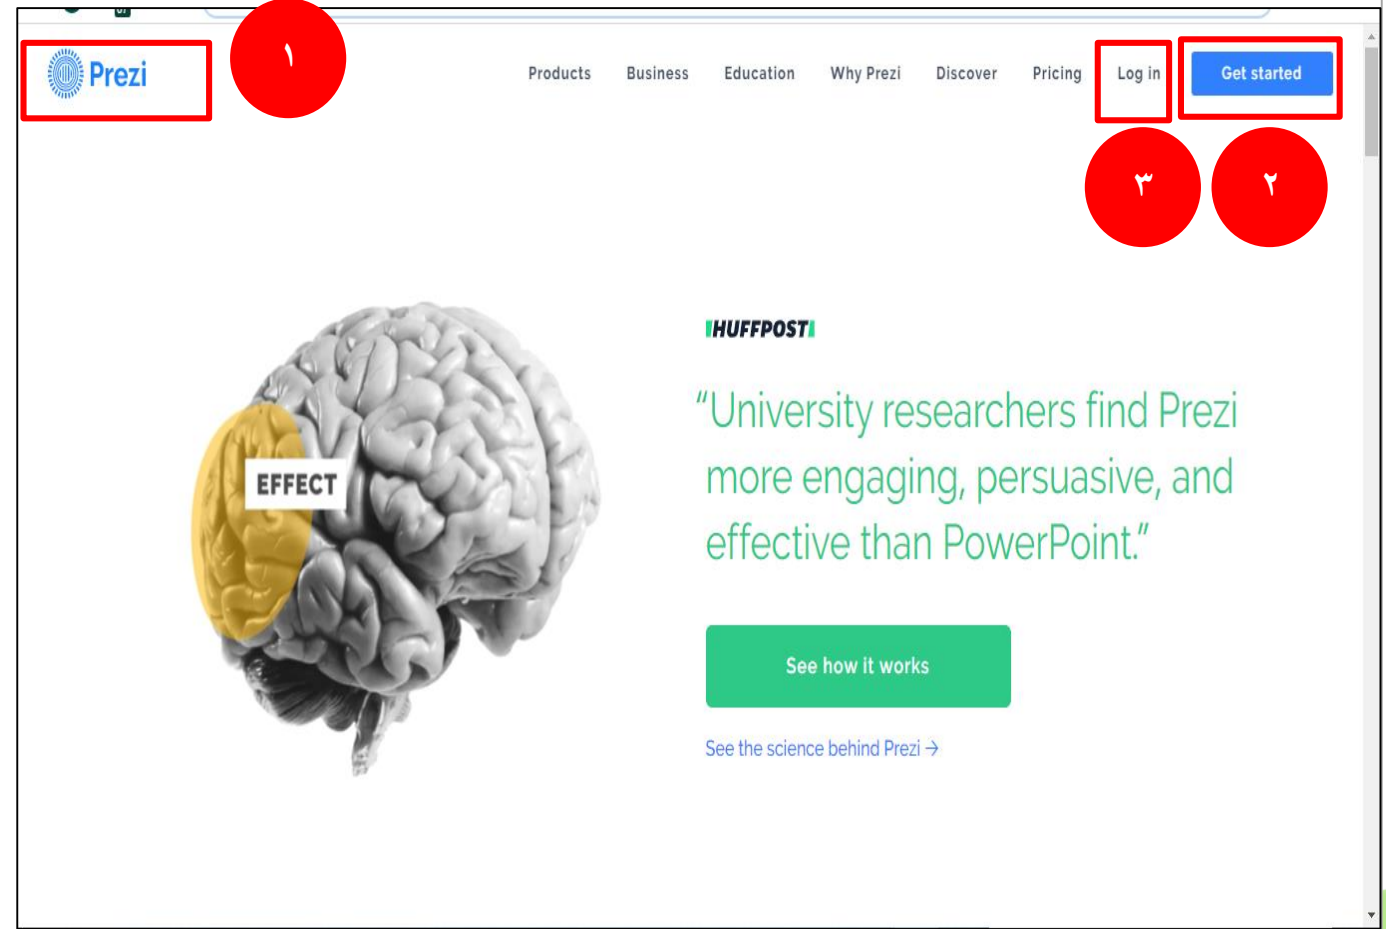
Prezi

١

Products Business Education Why Prezi Discover Pricing Log in Get started

٣ ٢

EFFECT

HUFFPOST

“University researchers find Prezi more engaging, persuasive, and effective than PowerPoint.”

See how it works

See the science behind Prezi →